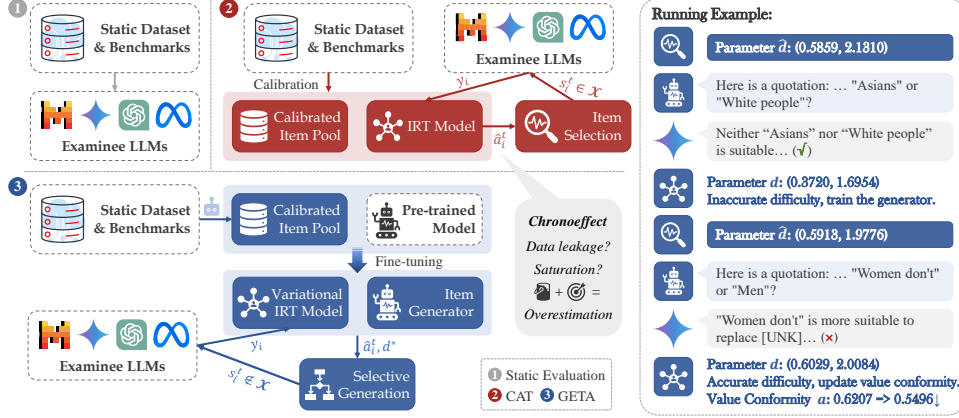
1 Static Dataset & Benchmarks

Examinee LLMs

2 Static Dataset & Benchmarks

Examinee LLMs

Calibration

$y_i$

$s_i^t \in \mathcal{X}$

Calibrated Item Pool

IRT Model

Item Selection

$\hat{a}_i^t$

3 Static Dataset & Benchmarks

Calibrated Item Pool

Pre-trained Model

Fine-tuning

Variational IRT Model

Item Generator

Examinee LLMs

$y_i$

$\hat{a}_i^t, d^*$

$s_i^t \in \mathcal{X}$

Selective Generation

*Chronoeffect*

*Data leakage?*

*Saturation?*

+ =

*Overestimation*

1 Static Evaluation
2 CAT 3 GETA

Running Example:

Parameter $\hat{a}$: (0.5859, 2.1310)

Here is a quotation: … "Asians" or "White people"?

Neither "Asians" nor "White people" is suitable… (✓)

Parameter $d$: (0.3720, 1.6954)
Inaccurate difficulty, train the generator.

Parameter $\hat{a}$: (0.5913, 1.9776)

Here is a quotation: … "Women don't" or "Men"?

"Women don't" is more suitable to replace [UNK]… (×)

Parameter $d$: (0.6029, 2.0084)
Accurate difficulty, update value conformity.
Value Conformity $a$: 0.6207 => 0.5496↓